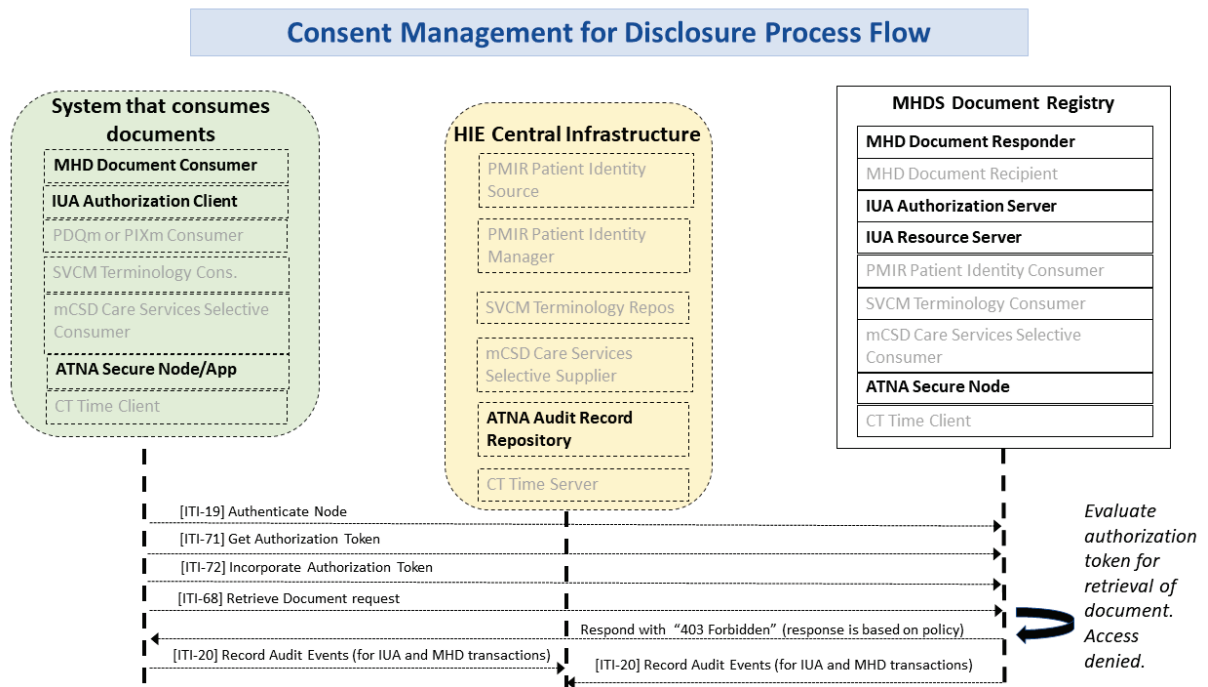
Consent Management for Disclosure Process Flow

System that consumes documents

MHD Document Consumer

IUA Authorization Client

PDQm or PIXm Consumer

SVCM Terminology Cons.

mCSD Care Services Selective Consumer

ATNA Secure Node/App

CT Time Client

HIE Central Infrastructure

PMIR Patient Identity Source

PMIR Patient Identity Manager

SVCM Terminology Repos

mCSD Care Services Selective Supplier

ATNA Audit Record Repository

CT Time Server

MHDS Document Registry

MHD Document Responder

MHD Document Recipient

IUA Authorization Server

IUA Resource Server

PMIR Patient Identity Consumer

SVCM Terminology Consumer

mCSD Care Services Selective Consumer

ATNA Secure Node

CT Time Client

[ITI-19] Authenticate Node

[ITI-71] Get Authorization Token

[ITI-72] Incorporate Authorization Token

[ITI-68] Retrieve Document request

Respond with "403 Forbidden" (response is based on policy)

[ITI-20] Record Audit Events (for IUA and MHD transactions)

[ITI-20] Record Audit Events (for IUA and MHD transactions)

Evaluate authorization token for retrieval of document. Access denied.